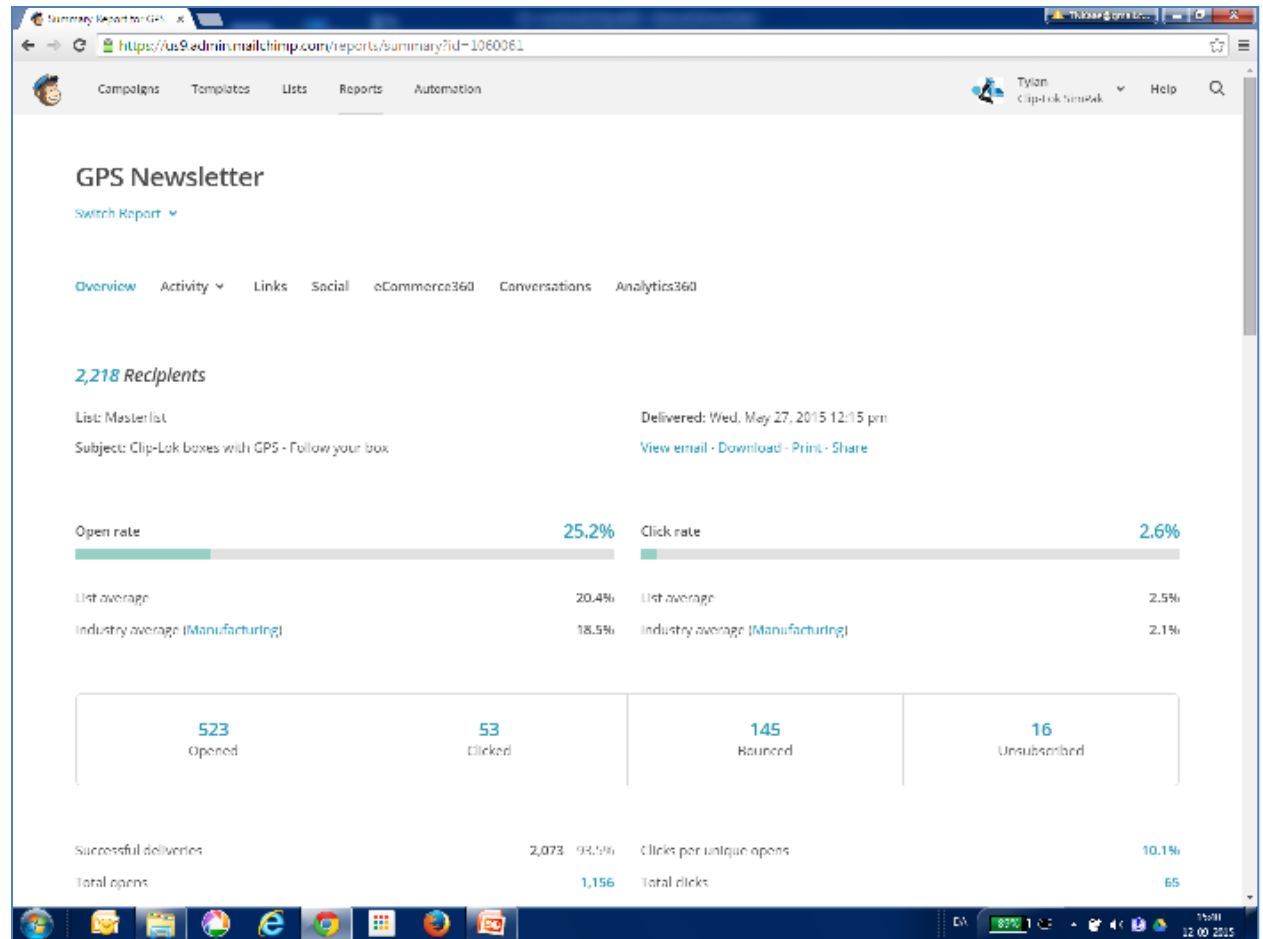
Summary Report for GPS ×

https://us9.admin.mailchimp.com/reports/summary?id=1060061

Campaigns Templates Lists Reports Automation

Tylen
Clip-Lok SimPak

Help

GPS Newsletter

Switch Report

Overview Activity Links Social eCommerce360 Conversations Analytics360

2,218 Recipients

List: Masterlist

Subject: Clip-Lok boxes with GPS - Follow your box

Delivered: Wed, May 27, 2015 12:15 pm

View email · Download · Print · Share

Open rate 25.2%

List average 20.4%

Industry average (Manufacturing) 18.5%

Click rate 2.6%

List average 2.5%

Industry average (Manufacturing) 2.1%

523 Opened

53 Clicked

145 Bounced

16 Unsubscribed

Successful deliveries 2,073 93.5%

Total opens 1,156

Clicks per unique opens 10.1%

Total clicks 65

DA

12 06 2015